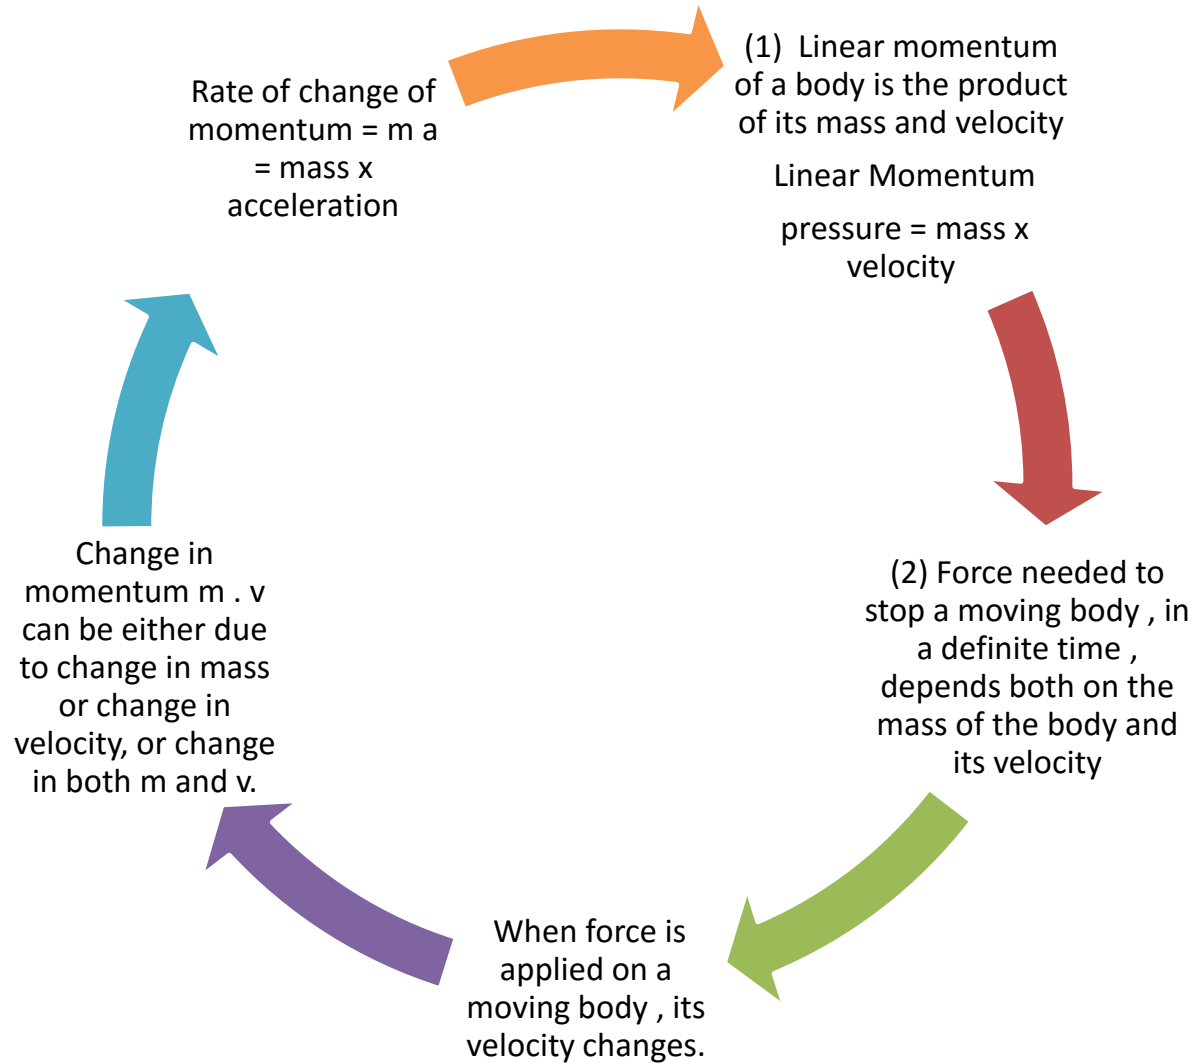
(1) Linear momentum of a body is the product of its mass and velocity

Linear Momentum

pressure = mass x velocity

(2) Force needed to stop a moving body , in a definite time , depends both on the mass of the body and its velocity

When force is applied on a moving body , its velocity changes.

Change in momentum m . v can be either due to change in mass or change in velocity, or change in both m and v.

Rate of change of momentum = m a = mass x acceleration